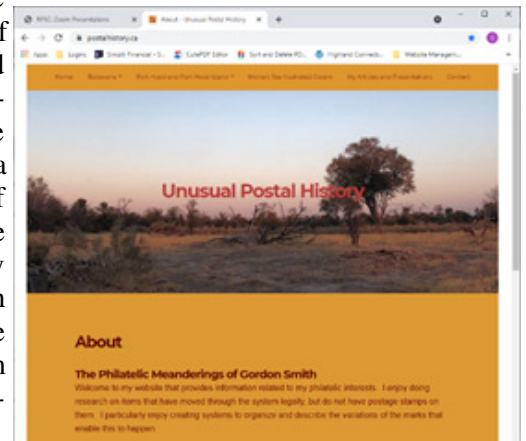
f
l
-
e
a
f
e
v
n
e
n
-

RPSC Zoom Presentations
About - Unusual Postal History
postalhistory.ca
Apps
Logins
Gmail Financial - S...
CutePDF Editor
Sort and Delete PD...
Highland Connecti...
Website Managem...

Home
Botswana
Port Hood and Port Hood Island
Ontario's Tax Illustrated Covers
My Articles and Presentations
Contact

Unusual Postal History

About

The Philatelic Meanderings of Gordon Smith
Welcome to my website that provides information related to my philatelic interests. I enjoy doing research on items that have moved through the system legally, but do not have postage stamps on them. I particularly enjoy creating systems to organize and describe the variations of the marks that enable this to happen.